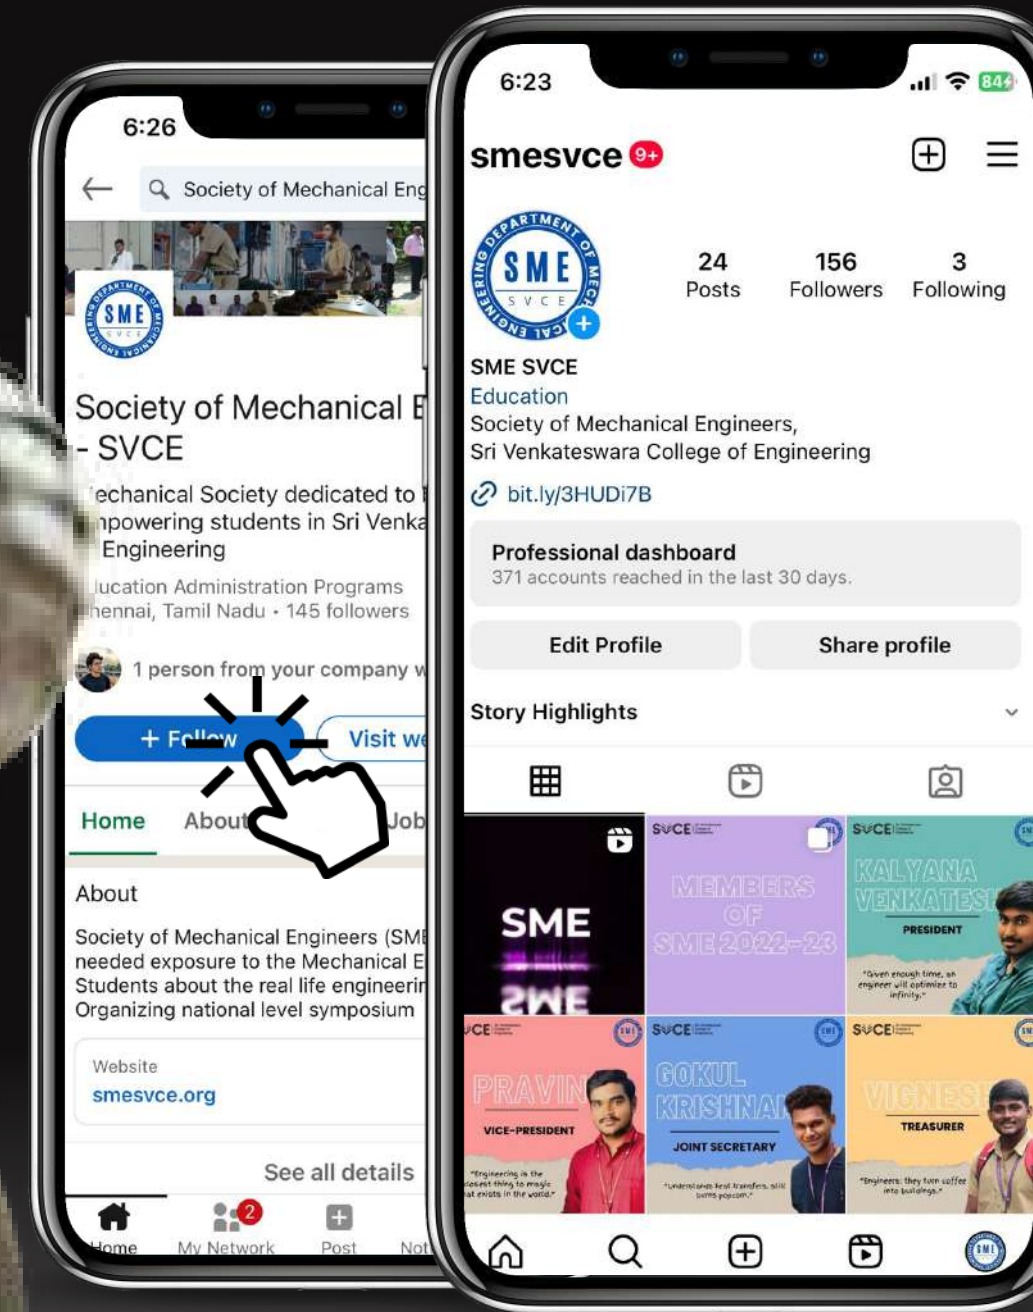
6:26

Society of Mechanical Eng

SME SVCE

Society of Mechanical E - SVCE

echanical Society dedicated to npowering students in Sri Venka Engineering

lucation Administration Programs hennai, Tamil Nadu · 145 followers

1 person from your company w

+ Fo

Visit we

Home

About

Job

About

Society of Mechanical Engineers (SME needed exposure to the Mechanical E Students about the real life engineerin Organizing national level symposium

Website

smesvce.org

See all details

Home

2

My Network

Post

Not

6:23

84

smesvce 9+

SME SVCE

24 Posts

156 Followers

3 Following

SME SVCE

Education

Society of Mechanical Engineers, Sri Venkateswara College of Engineering

bit.ly/3HUDi7B

Professional dashboard

371 accounts reached in the last 30 days.

Edit Profile

Share profile

Story Highlights

SME

SME

SVCE

MEMBERS OF SME 2022-23

SVCE

KALYANA VENKATESH

PRESIDENT

"Given enough time, an engineer will optimize to infinity."

SVCE

PRAVIN

VICE-PRESIDENT

"Engineering is the closest thing to magic that exists in the world."

SVCE

GOKUL KRISHNA

JOINT SECRETARY

"Understanding heat transfers, still burns popcorn."

SVCE

VIGNESH

TREASURER

"Engineers: they turn coffee into buildings."